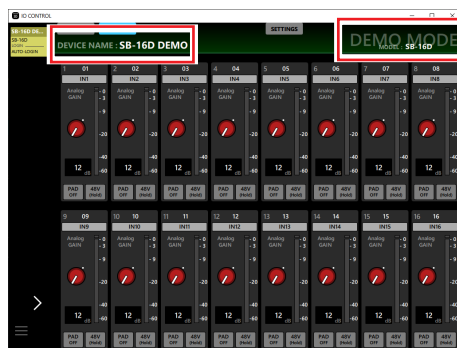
IO CONTROL

SB-16D DE...
SB-16D
LOGIN
AUTO LOGIN

DEVICE NAME : SB-16D DEMO

SETTINGS

DEMO MODE
MODEL : SB-16D

1 01 IN1 Analog GAIN 0 -3 -9 -20 -40 -60 12 dB PAD OFF 48V (Hold)

2 02 IN2 Analog GAIN 0 -3 -9 -20 -40 -60 12 dB PAD OFF 48V (Hold)

3 03 IN3 Analog GAIN 0 -3 -9 -20 -40 -60 12 dB PAD OFF 48V (Hold)

4 04 IN4 Analog GAIN 0 -3 -9 -20 -40 -60 12 dB PAD OFF 48V (Hold)

5 05 IN5 Analog GAIN 0 -3 -9 -20 -40 -60 12 dB PAD OFF 48V (Hold)

6 06 IN6 Analog GAIN 0 -3 -9 -20 -40 -60 12 dB PAD OFF 48V (Hold)

7 07 IN7 Analog GAIN 0 -3 -9 -20 -40 -60 12 dB PAD OFF 48V (Hold)

8 08 IN8 Analog GAIN 0 -3 -9 -20 -40 -60 12 dB PAD OFF 48V (Hold)

9 09 IN9 Analog GAIN 0 -3 -9 -20 -40 -60 12 dB PAD OFF 48V (Hold)

10 10 IN10 Analog GAIN 0 -3 -9 -20 -40 -60 12 dB PAD OFF 48V (Hold)

11 11 IN11 Analog GAIN 0 -3 -9 -20 -40 -60 12 dB PAD OFF 48V (Hold)

12 12 IN12 Analog GAIN 0 -3 -9 -20 -40 -60 12 dB PAD OFF 48V (Hold)

13 13 IN13 Analog GAIN 0 -3 -9 -20 -40 -60 12 dB PAD OFF 48V (Hold)

14 14 IN14 Analog GAIN 0 -3 -9 -20 -40 -60 12 dB PAD OFF 48V (Hold)

15 15 IN15 Analog GAIN 0 -3 -9 -20 -40 -60 12 dB PAD OFF 48V (Hold)

16 16 IN16 Analog GAIN 0 -3 -9 -20 -40 -60 12 dB PAD OFF 48V (Hold)